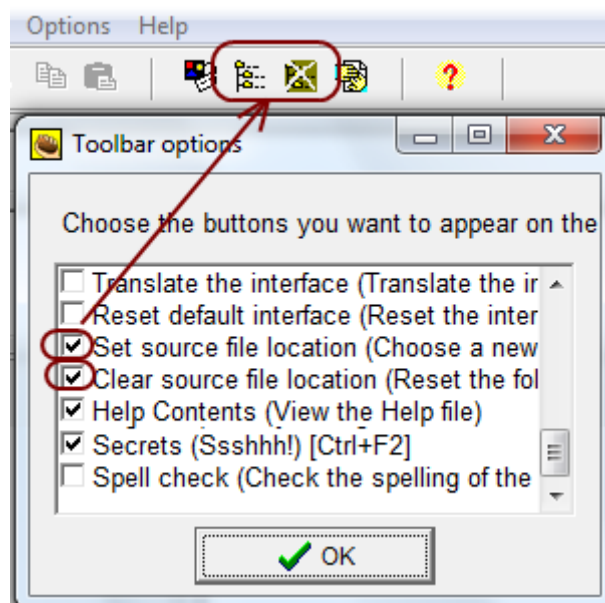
Options Help

Toolbar options

Choose the buttons you want to appear on the

Translate the interface (Translate the ir
Reset default interface (Reset the inter
Set source file location (Choose a new
Clear source file location (Reset the fol
Help Contents (View the Help file)
Secrets (Ssshhh!) [Ctrl+F2]
Spell check (Check the spelling of the

OK